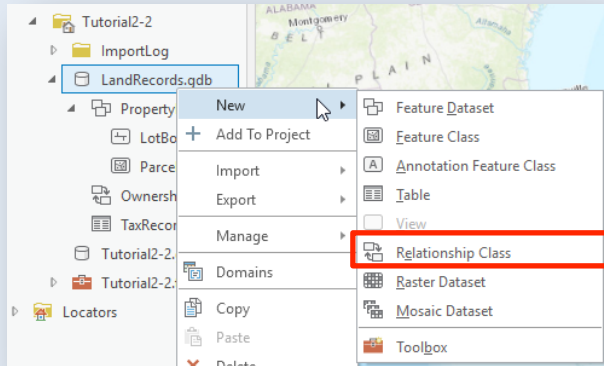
Tutorial2-2
ImportLog
LandRecords.gdb
Property
LotBo
Parce
Ownersh
TaxRecor
Tutorial2-2.
Tutorial2-2.
Locators

ALABAMA
Montgomery
BELT
PLAIN

New
Add To Project
Import
Export
Manage
Domains
Copy
Paste
Delete

Feature Dataset
Feature Class
Annotation Feature Class
Table
View
Relationship Class
Raster Dataset
Mosaic Dataset
Toolbox